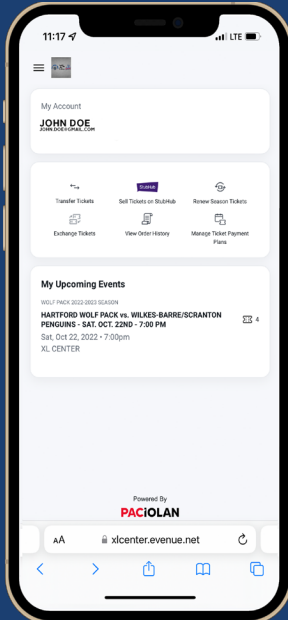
11:17

LTE

My Account

JOHN DOE
JOHN.DOE@GMAIL.COM

Transfer Tickets

StubHub

Sell Tickets on StubHub

Renew Season Tickets

Exchange Tickets

View Order History

Manage Ticket Payment Plans

My Upcoming Events

WOLF PACK 2022-2023 SEASON

HARTFORD WOLF PACK vs. WILKES-BARRE/SCRANTON PENGUINS - SAT. OCT. 22ND - 7:00 PM

4

Sat, Oct 22, 2022 • 7:00pm

XL CENTER

Powered By

PACiOLAN

AA

xlcenter.evenue.net